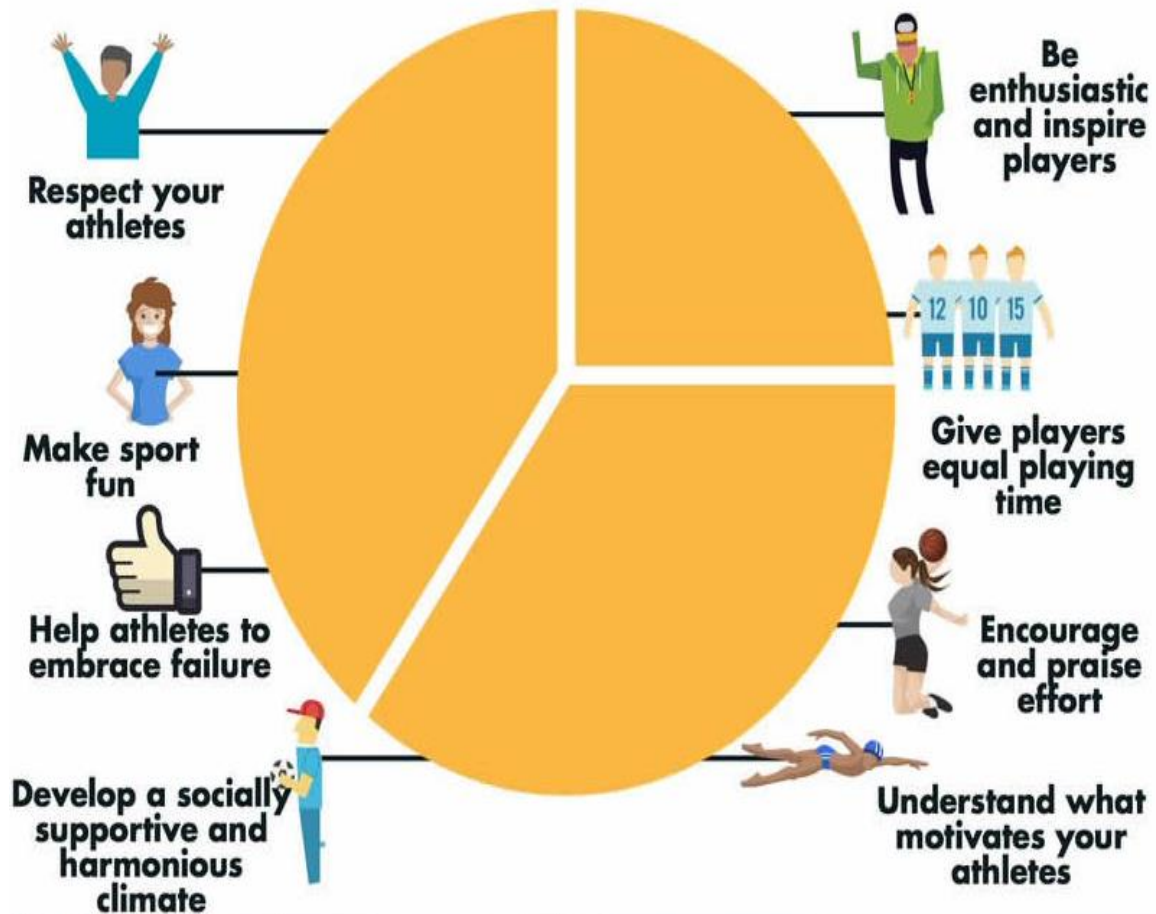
Respect your athletes

Be enthusiastic and inspire players

12 10 15

Make sport fun

Give players equal playing time

Help athletes to embrace failure

Encourage and praise effort

Develop a socially supportive and harmonious climate

Understand what motivates your athletes